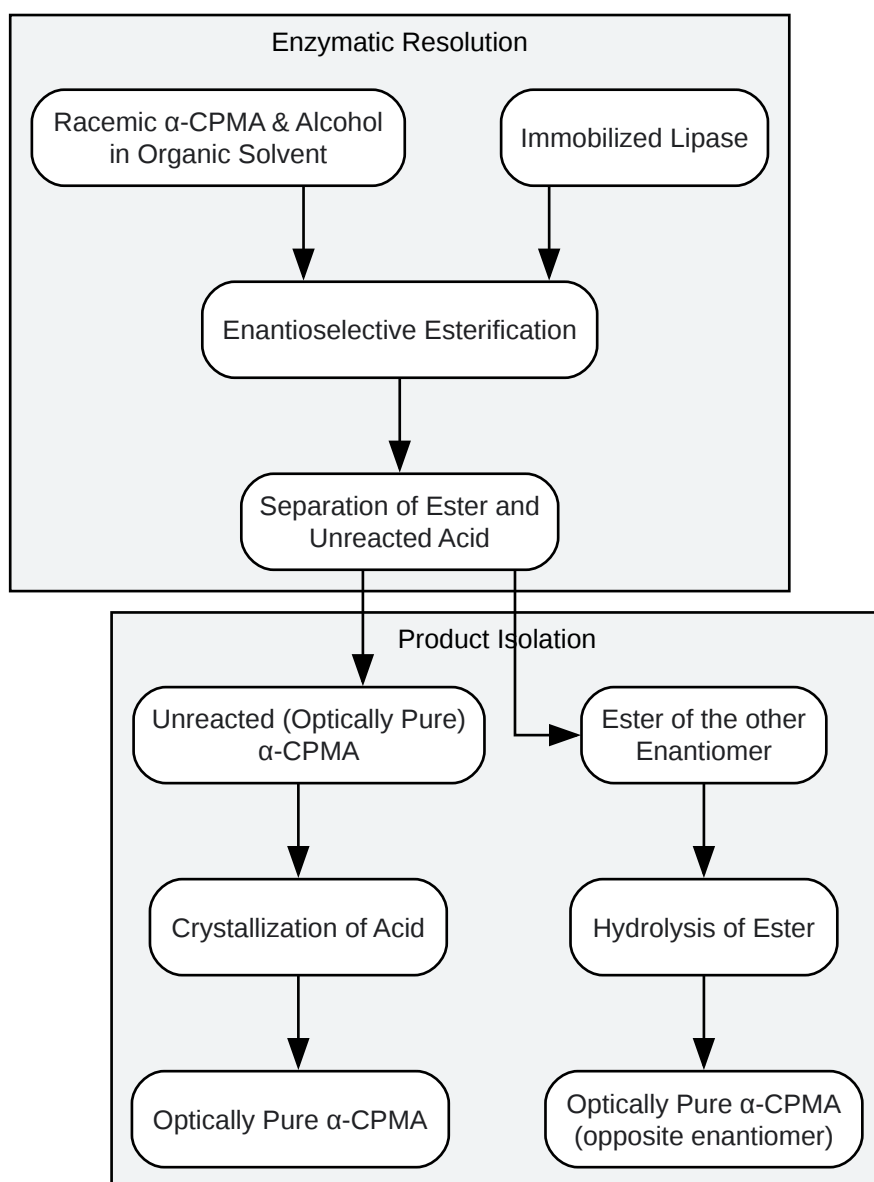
Enzymatic Resolution

Racemic α-CPMA & Alcohol in Organic Solvent

Immobilized Lipase

Enantioselective Esterification

Separation of Ester and Unreacted Acid

Product Isolation

Unreacted (Optically Pure) α-CPMA

Ester of the other Enantiomer

Crystallization of Acid

Hydrolysis of Ester

Optically Pure α-CPMA

Optically Pure α-CPMA (opposite enantiomer)